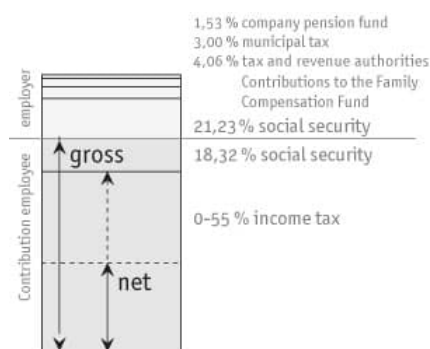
employer
Contribution employee
gross
net

1,53 % company pension fund
3,00 % municipal tax
4,06 % tax and revenue authorities
Contributions to the Family Compensation Fund
21,23 % social security
18,32 % social security
0–55 % income tax